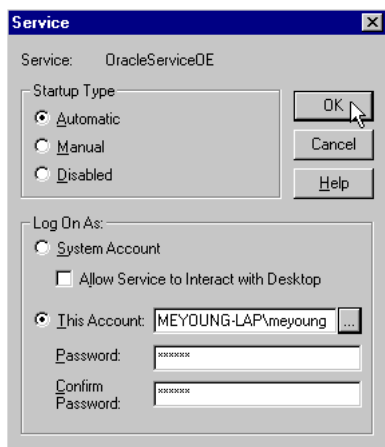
Service

Service: OracleServiceOE

Startup Type

Automatic

Manual

Disabled

OK

Cancel

Help

Log On As:

System Account

Allow Service to Interact with Desktop

This Account: MEYOUNG-LAP\meyoung ...

Password: ******

Confirm Password: ******